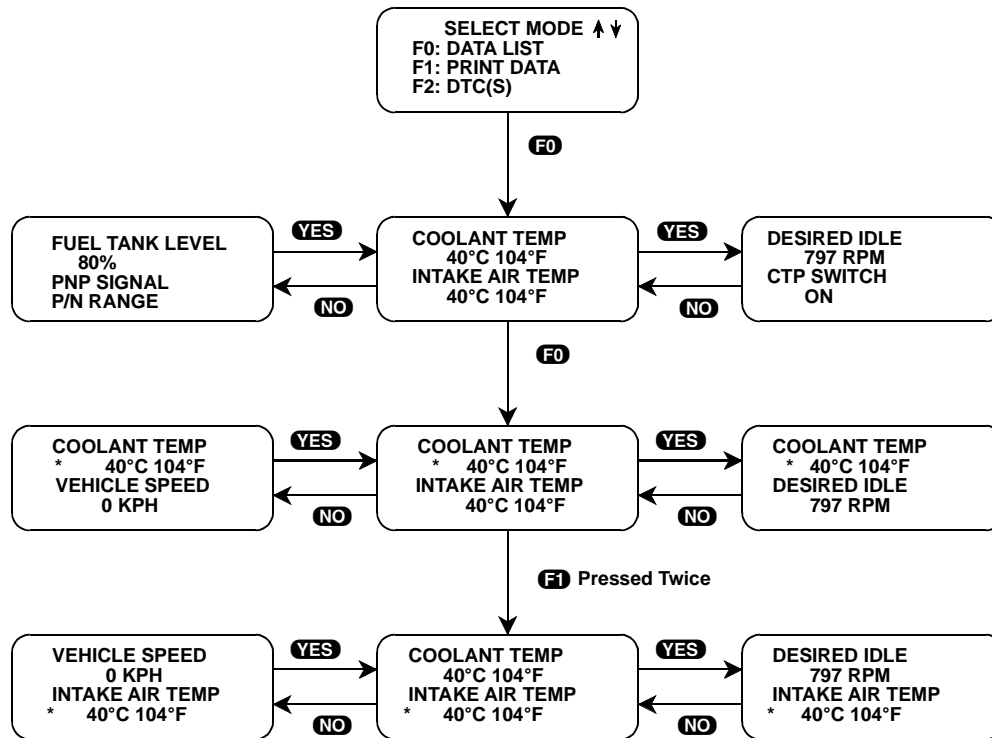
SELECT MODE ↑↓
F0: DATA LIST
F1: PRINT DATA
F2: DTC(S)

F0

FUEL TANK LEVEL
80%
PNP SIGNAL
P/N RANGE

YES

NO

COOLANT TEMP
40°C 104°F
INTAKE AIR TEMP
40°C 104°F

YES

NO

DESIRED IDLE
797 RPM
CTP SWITCH
ON

F0

COOLANT TEMP
* 40°C 104°F
VEHICLE SPEED
0 KPH

YES

NO

COOLANT TEMP
* 40°C 104°F
INTAKE AIR TEMP
40°C 104°F

YES

NO

COOLANT TEMP
* 40°C 104°F
DESIRED IDLE
797 RPM

F1 Pressed Twice

VEHICLE SPEED
0 KPH
INTAKE AIR TEMP
* 40°C 104°F

YES

NO

COOLANT TEMP
40°C 104°F
INTAKE AIR TEMP
* 40°C 104°F

YES

NO

DESIRED IDLE
797 RPM
INTAKE AIR TEMP
* 40°C 104°F